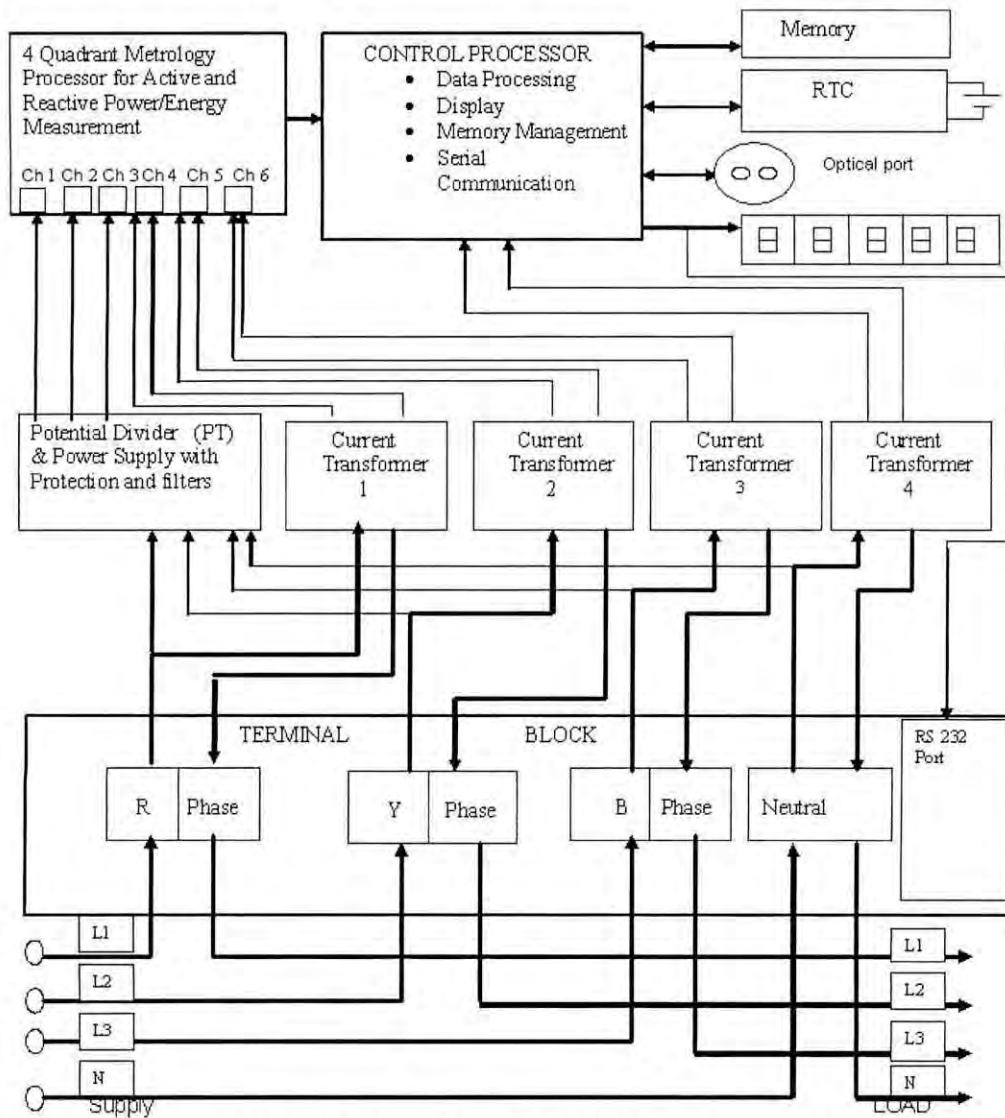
4 Quadrant Metrology Processor for Active and Reactive Power/Energy Measurement

Ch 1 Ch 2 Ch 3 Ch 4 Ch 5 Ch 6

CONTROL PROCESSOR
• Data Processing
• Display
• Memory Management
• Serial Communication

Memory

RTC

Optical port

Potential Divider (PT) & Power Supply with Protection and filters

Current Transformer 1

Current Transformer 2

Current Transformer 3

Current Transformer 4

TERMINAL BLOCK

RS 232 Port

R Phase

Y Phase

B Phase

Neutral

L1

L2

L3

N

Supply

L1

L2

L3

N

LOAD